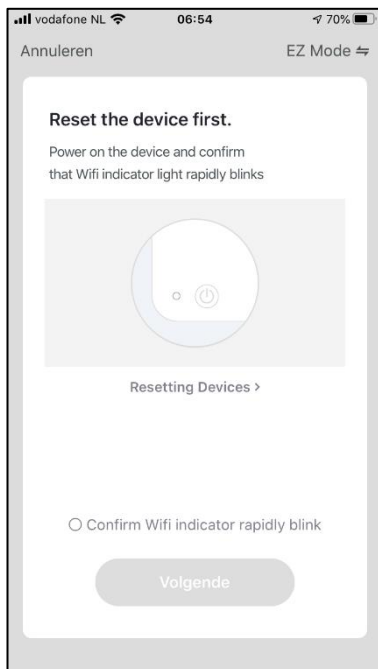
vodafone NL 06:54 70%

Annuleren EZ Mode ⇆

Reset the device first.

Power on the device and confirm that Wifi indicator light rapidly blinks

Resetting Devices >

Confirm Wifi indicator rapidly blink

Volgende